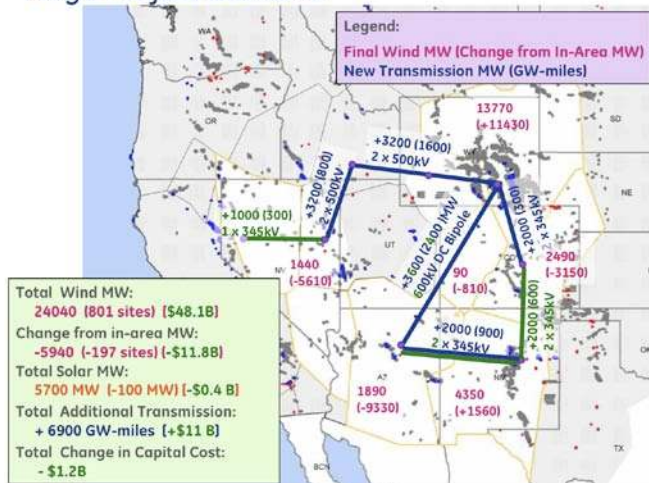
Legend:
Final Wind MW (Change from In-Area MW)
New Transmission MW (GW-miles)

WA
OR
SD
NE
NV
UT
AZ
TX

13770
(+11430)

+3200 (1600)
2 x 500kV

+3200 (800)
2 x 500kV

+1000 (300)
1 x 345kV

1440
(-5610)

+3600 (2400) MW
600kV DC Bipole

90
(-810)

+2000 (300)
2 x 345kV

2490
(-3150)

+2000 (900)
2 x 345kV

+2000 (600)
2 x 345kV

1890
(-9330)

4350
(+1560)

Total Wind MW:
24040 (801 sites) ($48.1B)
Change from in-area MW:
-5940 (-197 sites) (-$11.8B)
Total Solar MW:
5700 MW (-100 MW) (-$0.4 B)
Total Additional Transmission:
+ 6900 GW-miles (+$11 B)
Total Change in Capital Cost:
- $1.2B